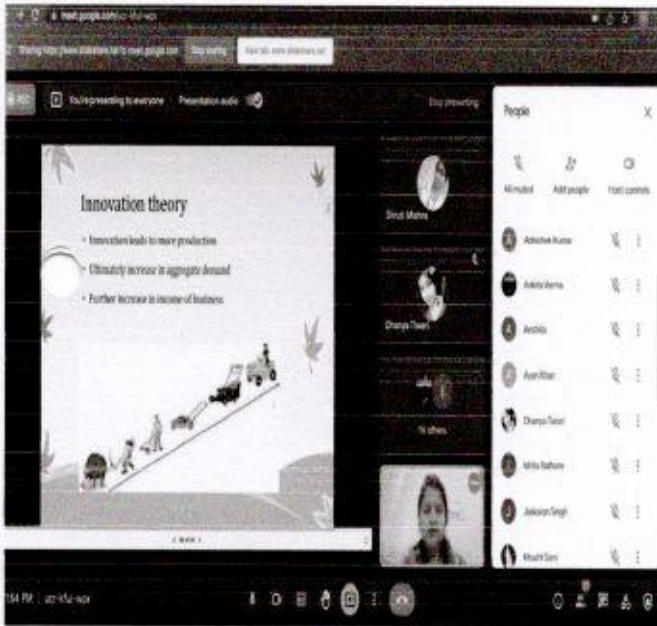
meet.google.com/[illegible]

Sharing https://www.slideshare.net to meet.google.com Stop sharing Hide

You're presenting to everyone Presentation audio

Stop presenting

Innovation theory

• Innovation leads to more production

• Ultimatly increase in aggregate demand

• Further increase in income of business

Shruti Mishra

Dhanya Tiwari

16 others

People

All muted Add people Host controls

Abhishek Kumar

Ankita Verma

Anshika

Ayan Khan

Dhanya Tiwari

Ishita Rathore

Jaskaran Singh

Khushi Soni

1:54 PM | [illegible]